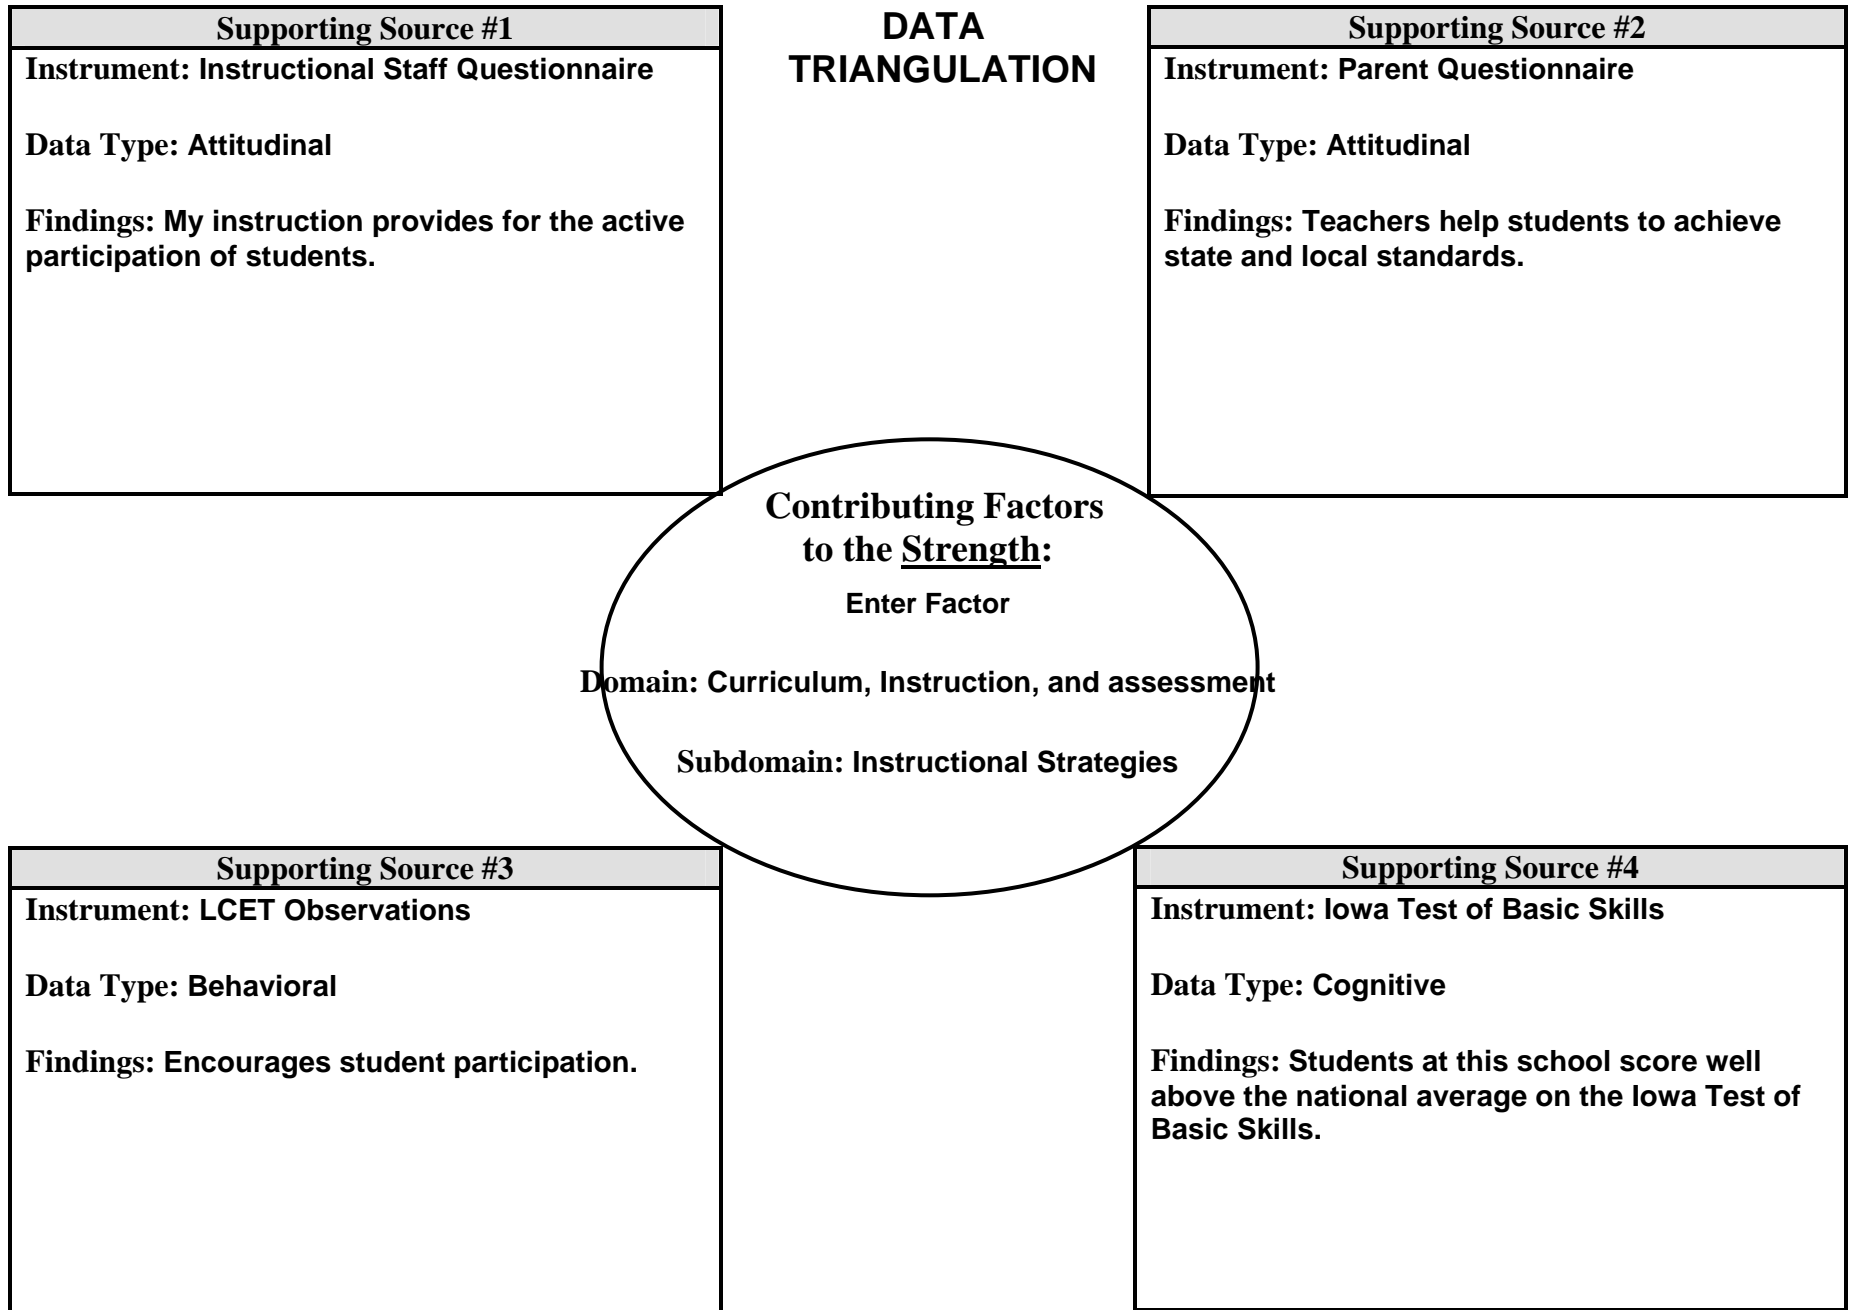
Supporting Source #1

Instrument: Instructional Staff Questionnaire

Data Type: Attitudinal

Findings: My instruction provides for the active participation of students.

DATA TRIANGULATION

Supporting Source #2

Instrument: Parent Questionnaire

Data Type: Attitudinal

Findings: Teachers help students to achieve state and local standards.

Contributing Factors to the Strength:

Enter Factor

Domain: Curriculum, Instruction, and assessment

Subdomain: Instructional Strategies

Supporting Source #3

Instrument: LCET Observations

Data Type: Behavioral

Findings: Encourages student participation.

Supporting Source #4

Instrument: Iowa Test of Basic Skills

Data Type: Cognitive

Findings: Students at this school score well above the national average on the Iowa Test of Basic Skills.